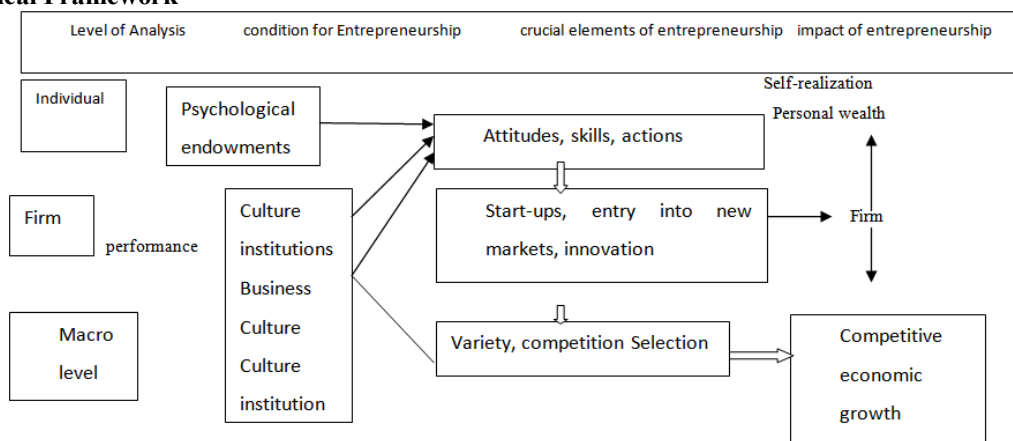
ical Framework

Level of Analysis condition for Entrepreneurship crucial elements of entrepreneurship impact of entrepreneurship

Self-realization

Personal wealth

Individual

Psychological endowments

Attitudes, skills, actions

Firm

performance

Culture institutions Business Culture Culture institution

Start-ups, entry into new markets, innovation

Firm

Macro level

Variety, competition Selection

Competitive economic growth